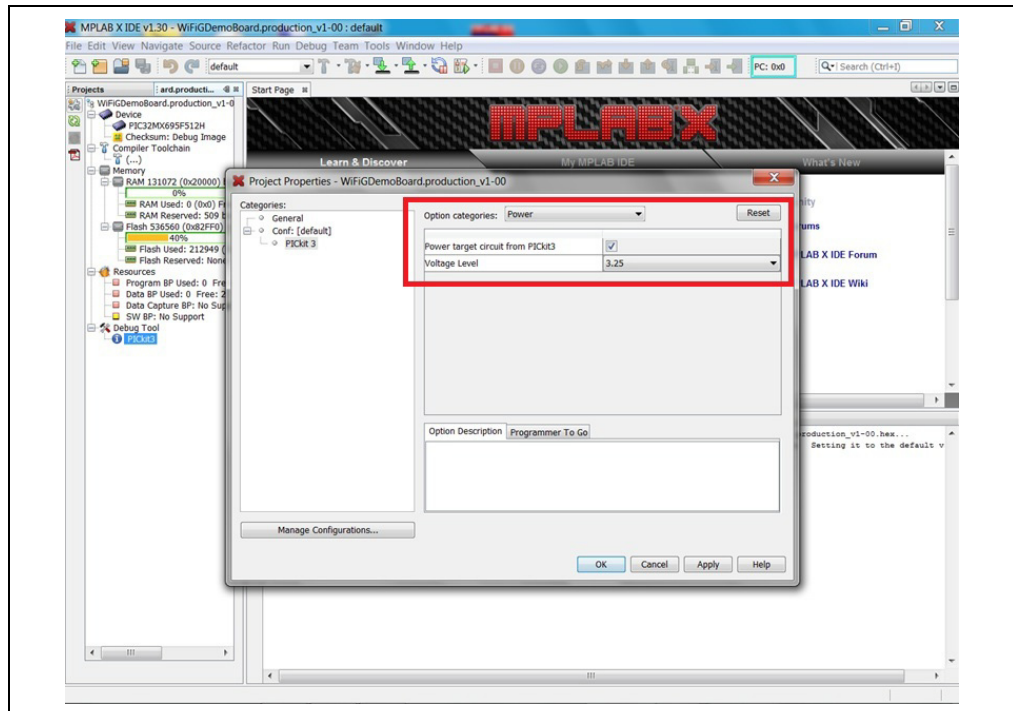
MPLAB X IDE v1.30 - WiFiGDemoBoard.production_v1-00 : default

File Edit View Navigate Source Refactor Run Debug Team Tools Window Help

default

PC: 0x0

Search (Ctrl+I)

Projects

ard.producti...

Start Page

WiFiGDemoBoard.production_v1-0
Device
PIC32MX695F512H
Checksum: Debug Image
Compiler Toolchain
(...)
Memory
RAM 131072 (0x20000)
0%
RAM Used: 0 (0x0) F
RAM Reserved: 509 b
Flash 536560 (0x82FF0)
40%
Flash Used: 212949 (
Flash Reserved: None
Resources
Program BP Used: 0 Fre
Data BP Used: 0 Free: 2
Data Capture BP: No Sup
SW BP: No Support
Debug Tool
PICkit3

MPLAB X

Learn & Discover

My MPLAB IDE

What's New

nity

rums

LAB X IDE Forum

LAB X IDE Wiki

production_v1-00.hex...
Setting it to the default v

Project Properties - WiFiGDemoBoard.production_v1-00

Categories:
General
Conf: [default]
PICkit 3

Option categories: Power

Reset

| Power target circuit from PICkit3 | ✓ |
|---|---|
| Voltage Level | 3.25 |

Option Description

Programmer To Go

Manage Configurations...

OK

Cancel

Apply

Help